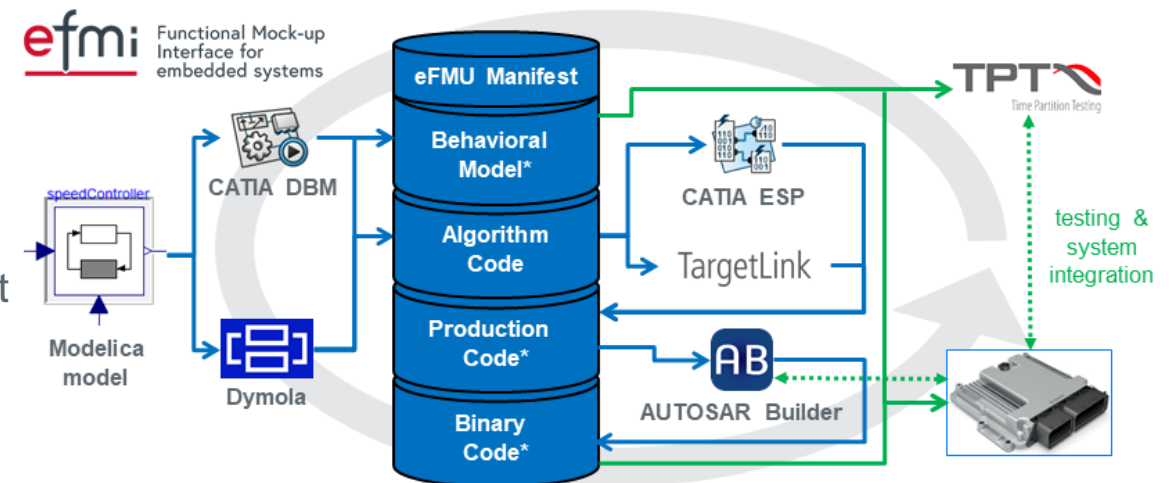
efmi Functional Mock-up Interface for embedded systems

speedController

Modelica model

CATIA DBM

Dymola

eFMU Manifest

Behavioral Model*

Algorithm Code

Production Code*

Binary Code*

CATIA ESP

TargetLink

AB

AUTOSAR Builder

TPT

Time Partition Testing

testing & system integration

t